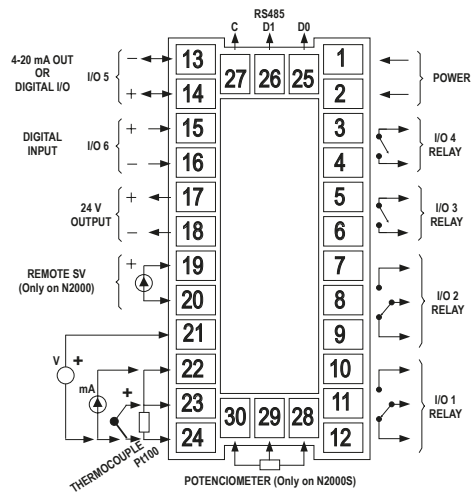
RS485
C D1 D0
27 26 25

4-20 mA OUT
OR
DIGITAL I/O

I/O 5
−
+
13
14

DIGITAL
INPUT

I/O 6
+
−
15
16

24 V
OUTPUT
+
−
17
18

REMOTE SV
(Only on N2000)
+
19
20

21
V
+
22
mA
+
23
24
THERMOCOUPLE
Pt100

30 29 28
POTENCIOMETER (Only on N2000S)

1
2
POWER

3
4
I/O 4
RELAY

5
6
I/O 3
RELAY

7
8
9
I/O 2
RELAY

10
11
12
I/O 1
RELAY